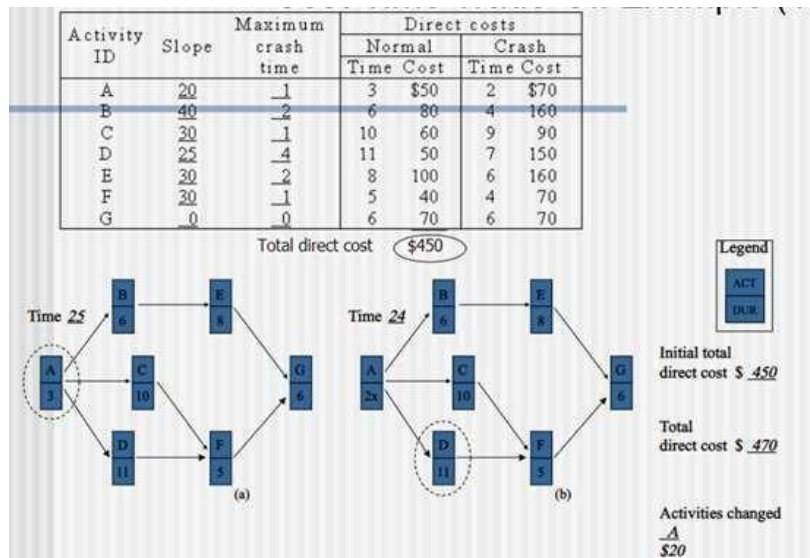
| Activity ID | Slope | Maximum crash time | Normal Time | Normal Cost | Crash Time | Crash Cost |
|---|---|---|---|---|---|---|
| A | 20 | 1 | 3 | $50 | 2 | $70 |
| B | 40 | 2 | 6 | 80 | 4 | 160 |
| C | 30 | 1 | 10 | 60 | 9 | 90 |
| D | 25 | 4 | 11 | 50 | 7 | 150 |
| E | 30 | 2 | 8 | 100 | 6 | 160 |
| F | 30 | 1 | 5 | 40 | 4 | 70 |
| G | 0 | 0 | 6 | 70 | 6 | 70 |

Total direct cost $450

Legend
ACT
DUR

Time 25

A 3
B 6
C 10
D 11
E 8
F 5
G 6

(a)

Time 24

A 2x
B 6
C 10
D 11
E 8
F 5
G 6

(b)

Initial total direct cost $ 450

Total direct cost $ 470

Activities changed
A
$20